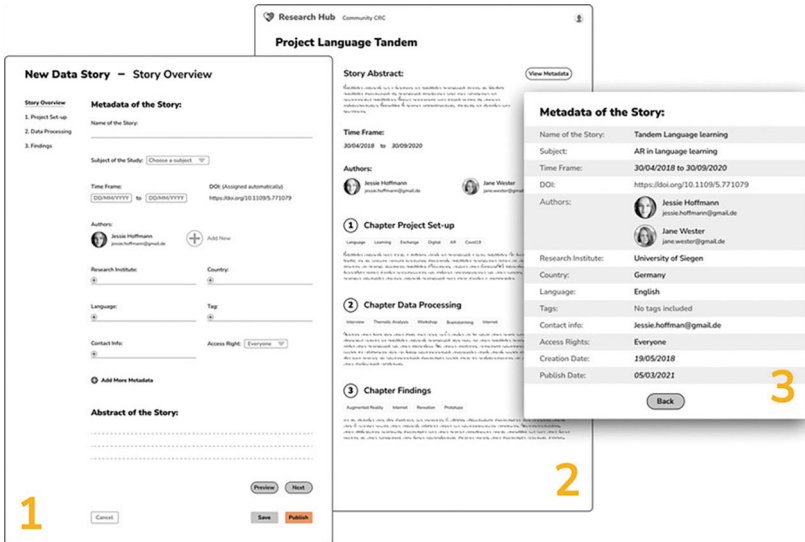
New Data Story – Story Overview

Story Overview
1. Project Set-up
2. Data Processing
3. Findings

Metadata of the Story:

Name of the Story:

Subject of the Study: Choose a subject

Time Frame: DD/MM/YYYY to DD/MM/YYYY

DOI: (Assigned automatically) https://doi.org/10.1109/5.771079

Authors:
Jessie Hoffmann jessie.hoffmann@gmail.de
Add New

Research Institute:
Country:
Language:
Tag:
Contact Info:
Access Right: Everyone

Add More Metadata

Abstract of the Story:

Preview Next

Cancel Save Publish

1

Research Hub Community CRC

Project Language Tandem

Story Abstract:
View Metadata

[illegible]

Time Frame:
30/04/2018 to 30/09/2020

Authors:
Jessie Hoffmann jessie.hoffmann@gmail.de
Jane Wester jane.wester@gmail.de

1 Chapter Project Set-up
Language Learning Exchange Digital AR Covid19

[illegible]

2 Chapter Data Processing
Interview Thematic Analysis Workshop Brainstorming Internet

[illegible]

3 Chapter Findings
Augmented Reality Internet Remotion Prototype

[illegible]

2

Metadata of the Story:

| | |
|---|---|
| Name of the Story: | Tandem Language learning |
| Subject: | AR in language learning |
| Time Frame: | 30/04/2018 to 30/09/2020 |
| DOI: | https://doi.org/10.1109/5.771079 |
| Authors: | Jessie Hoffmann jessie.hoffmann@gmail.de Jane Wester jane.wester@gmail.de |
| Research Institute: | University of Siegen |
| Country: | Germany |
| Language: | English |
| Tags: | No tags included |
| Contact info: | Jessie.hoffman@gmail.de |
| Access Rights: | Everyone |
| Creation Date: | 19/05/2018 |
| Publish Date: | 05/03/2021 |

Back

3